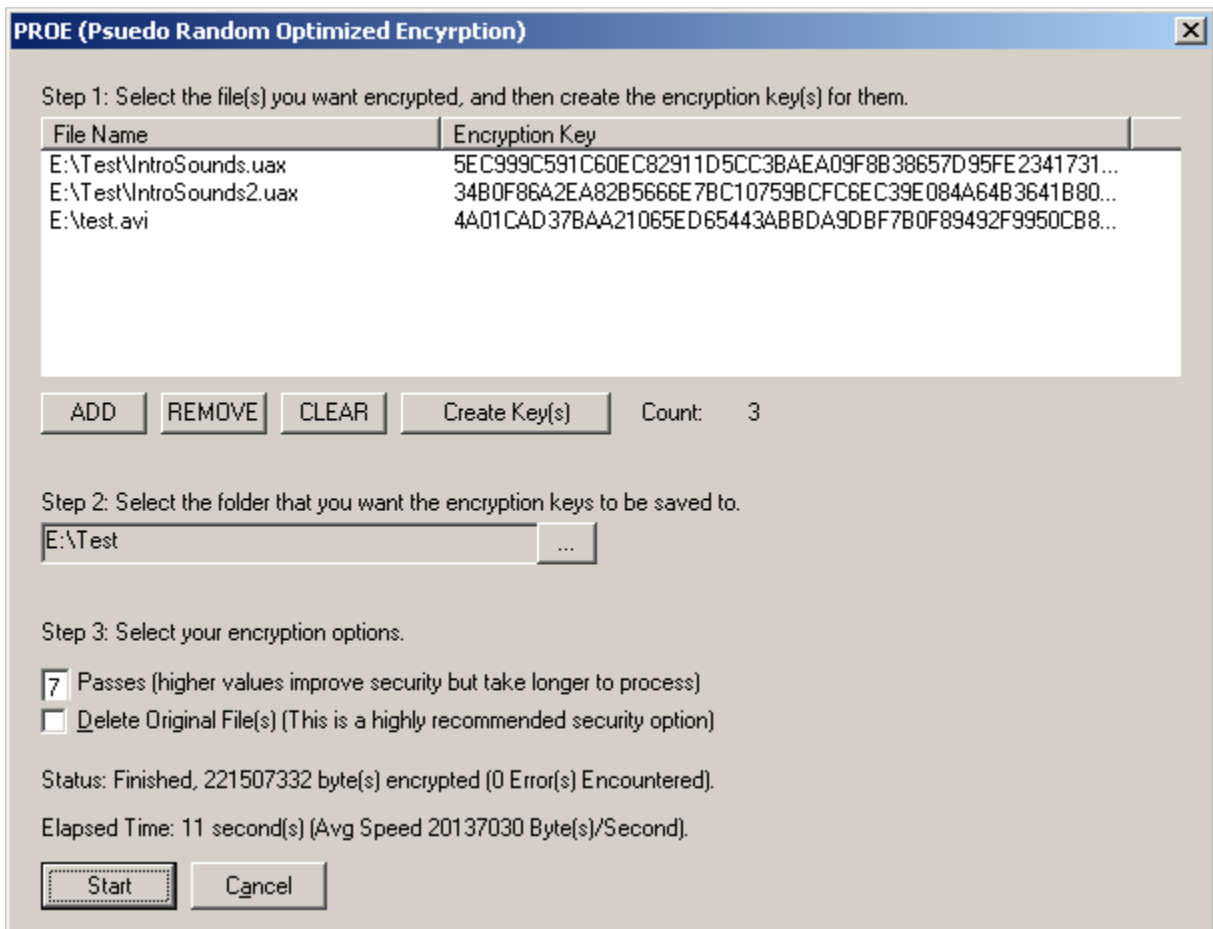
PROE (Psuedo Random Optimized Encyrption)

Step 1: Select the file(s) you want encrypted, and then create the encryption key(s) for them.

| File Name | Encryption Key |
|---|---|
| E:\Test\IntroSounds.uax | 5EC999C591C60EC82911D5CC3BAEA09F8B38657D95FE2341731... |
| E:\Test\IntroSounds2.uax | 34B0F86A2EA82B5666E7BC10759BCFC6EC39E084A64B3641B80... |
| E:\test.avi | 4A01CAD37BAA21065ED65443ABBDA9DBF7B0F89492F9950CB8... |

ADD REMOVE CLEAR Create Key(s) Count: 3

Step 2: Select the folder that you want the encryption keys to be saved to.

E:\Test ...

Step 3: Select your encryption options.

7 Passes (higher values improve security but take longer to process)

Delete Original File(s) (This is a highly recommended security option)

Status: Finished, 221507332 byte(s) encrypted (0 Error(s) Encountered).

Elapsed Time: 11 second(s) (Avg Speed 20137030 Byte(s)/Second).

Start Cancel